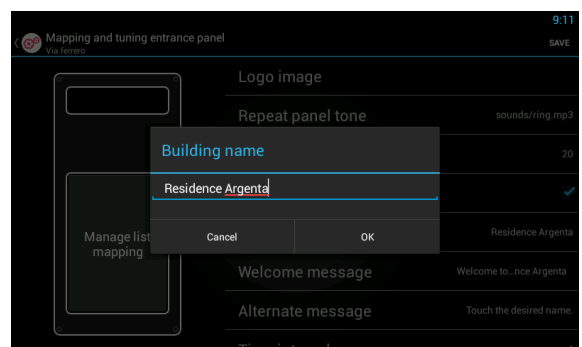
9:11

Mapping and tuning entrance panel
Via ferrero

SAVE

Manage list mapping

Logo image

Repeat panel tone
sounds/ring.mp3

20

Residence Argenta

Welcome message
Welcome to...nce Argenta

Alternate message
Touch the desired name.

Building name

Residence Argenta

Cancel
OK